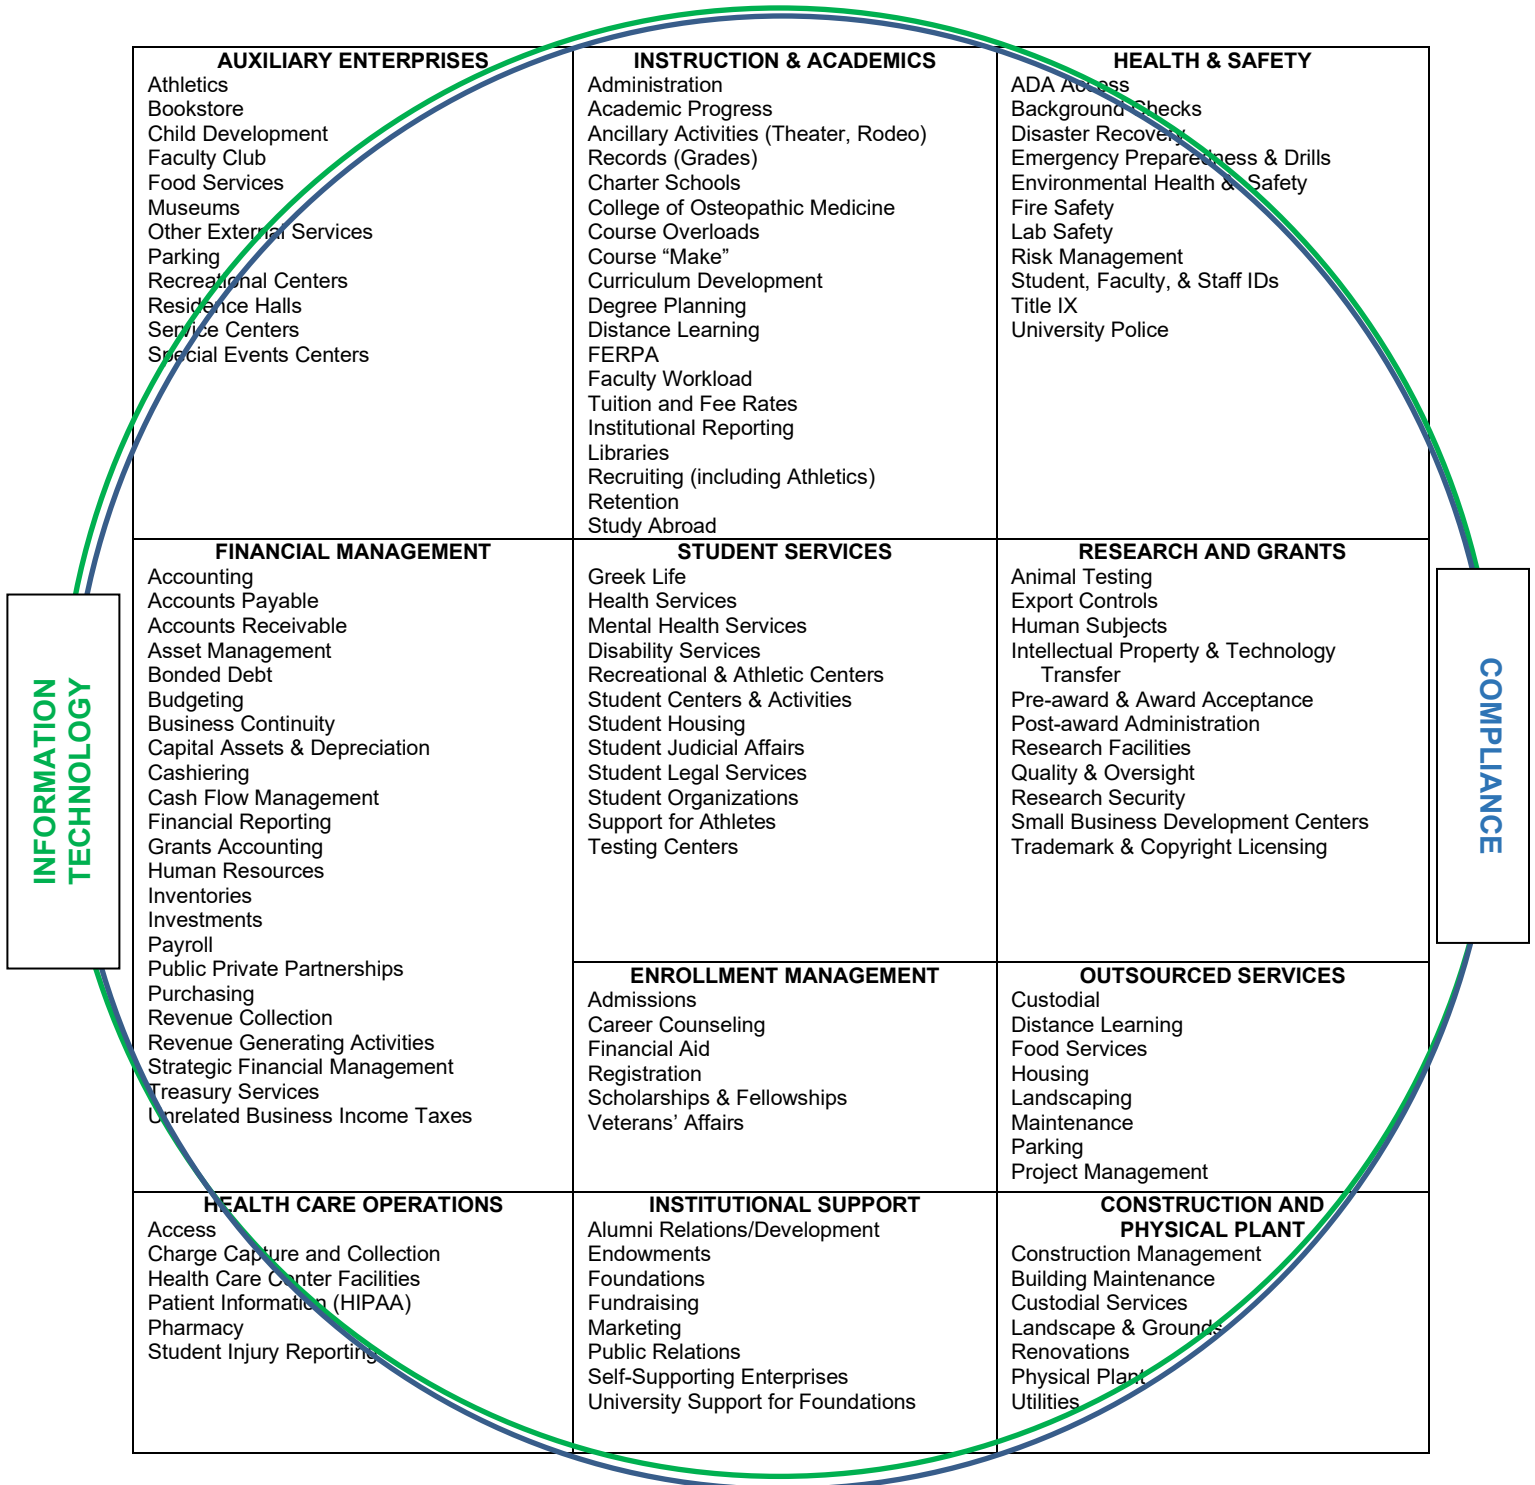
INFORMATION TECHNOLOGY

| AUXILIARY ENTERPRISES | INSTRUCTION & ACADEMICS | HEALTH & SAFETY |
|---|---|---|
| Athletics<br>Bookstore<br>Child Development<br>Faculty Club<br>Food Services<br>Museums<br>Other External Services<br>Parking<br>Recreational Centers<br>Residence Halls<br>Service Centers<br>Special Events Centers | Administration<br>Academic Progress<br>Ancillary Activities (Theater, Rodeo)<br>Records (Grades)<br>Charter Schools<br>College of Osteopathic Medicine<br>Course Overloads<br>Course “Make”<br>Curriculum Development<br>Degree Planning<br>Distance Learning<br>FERPA<br>Faculty Workload<br>Tuition and Fee Rates<br>Institutional Reporting<br>Libraries<br>Recruiting (including Athletics)<br>Retention<br>Study Abroad | ADA Access<br>Background Checks<br>Disaster Recovery<br>Emergency Preparedness & Drills<br>Environmental Health & Safety<br>Fire Safety<br>Lab Safety<br>Risk Management<br>Student, Faculty, & Staff IDs<br>Title IX<br>University Police |
| FINANCIAL MANAGEMENT | STUDENT SERVICES | RESEARCH AND GRANTS |
| Accounting<br>Accounts Payable<br>Accounts Receivable<br>Asset Management<br>Bonded Debt<br>Budgeting<br>Business Continuity<br>Capital Assets & Depreciation<br>Cashiering<br>Cash Flow Management<br>Financial Reporting<br>Grants Accounting<br>Human Resources<br>Inventories<br>Investments<br>Payroll<br>Public Private Partnerships<br>Purchasing<br>Revenue Collection<br>Revenue Generating Activities<br>Strategic Financial Management<br>Treasury Services<br>Unrelated Business Income Taxes | Greek Life<br>Health Services<br>Mental Health Services<br>Disability Services<br>Recreational & Athletic Centers<br>Student Centers & Activities<br>Student Housing<br>Student Judicial Affairs<br>Student Legal Services<br>Student Organizations<br>Support for Athletes<br>Testing Centers<br><br>ENROLLMENT MANAGEMENT<br>Admissions<br>Career Counseling<br>Financial Aid<br>Registration<br>Scholarships & Fellowships<br>Veterans’ Affairs | Animal Testing<br>Export Controls<br>Human Subjects<br>Intellectual Property & Technology Transfer<br>Pre-award & Award Acceptance<br>Post-award Administration<br>Research Facilities<br>Quality & Oversight<br>Research Security<br>Small Business Development Centers<br>Trademark & Copyright Licensing<br><br>OUTSOURCED SERVICES<br>Custodial<br>Distance Learning<br>Food Services<br>Housing<br>Landscaping<br>Maintenance<br>Parking<br>Project Management |
| HEALTH CARE OPERATIONS | INSTITUTIONAL SUPPORT | CONSTRUCTION AND PHYSICAL PLANT |
| Access<br>Charge Capture and Collection<br>Health Care Center Facilities<br>Patient Information (HIPAA)<br>Pharmacy<br>Student Injury Reporting | Alumni Relations/Development<br>Endowments<br>Foundations<br>Fundraising<br>Marketing<br>Public Relations<br>Self-Supporting Enterprises<br>University Support for Foundations | Construction Management<br>Building Maintenance<br>Custodial Services<br>Landscape & Grounds<br>Renovations<br>Physical Plant<br>Utilities |

COMPLIANCE